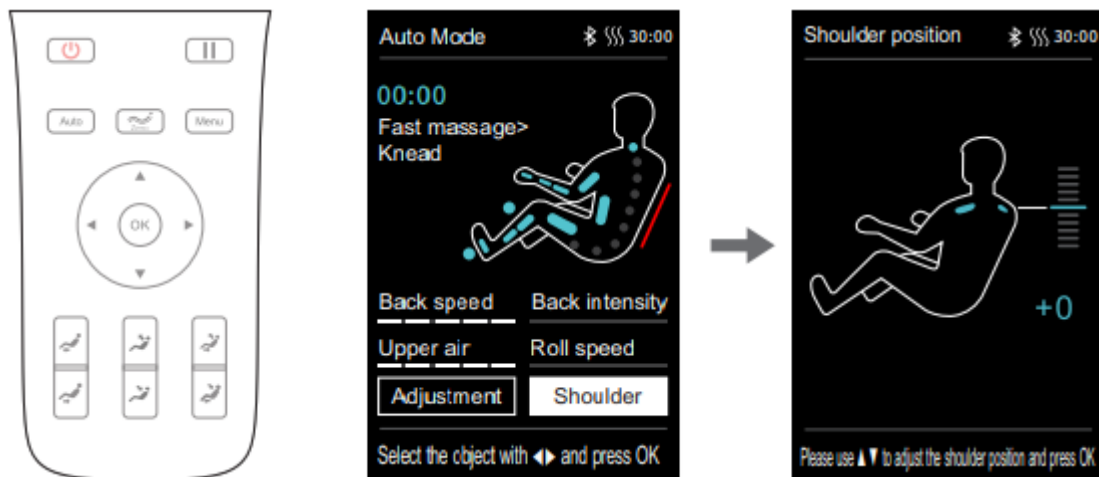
Auto Menu OK

Auto Mode 30:00

00:00

Fast massage> Knead

Back speed

Back intensity

Upper air

Roll speed

Adjustment

Shoulder

Select the object with ◀▶ and press OK

Shoulder position 30:00

+0

Please use ▲▼ to adjust the shoulder position and press OK